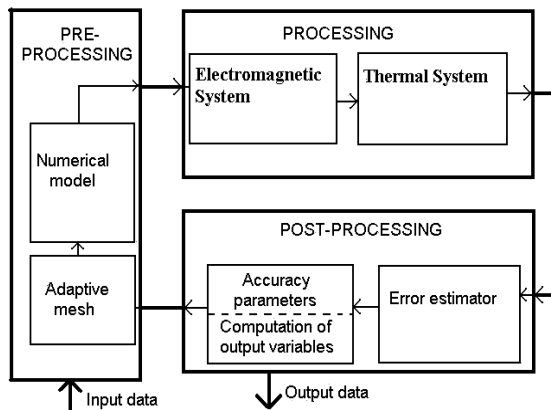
PRE-PROCESSING

Numerical model

Adaptive mesh

PROCESSING

Electromagnetic System

Thermal System

POST-PROCESSING

Accuracy parameters

Computation of output variables

Error estimator

Input data

Output data